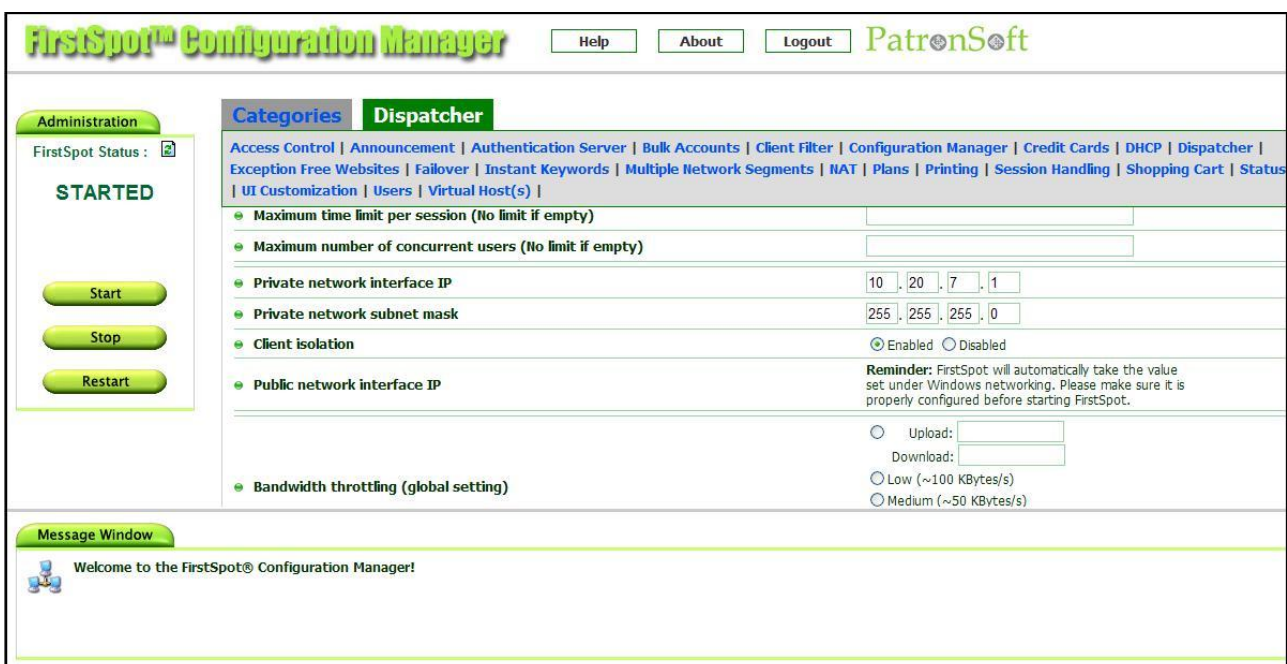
FirstSpot™ Configuration Manager

Help | About | Logout

PatronSoft

Administration

FirstSpot Status :

STARTED

Start

Stop

Restart

Categories | Dispatcher

Access Control | Announcement | Authentication Server | Bulk Accounts | Client Filter | Configuration Manager | Credit Cards | DHCP | Dispatcher | Exception Free Websites | Failover | Instant Keywords | Multiple Network Segments | NAT | Plans | Printing | Session Handling | Shopping Cart | Status | UI Customization | Users | Virtual Host(s) |

Maximum time limit per session (No limit if empty)

Maximum number of concurrent users (No limit if empty)

Private network interface IP — 10 . 20 . 7 . 1

Private network subnet mask — 255 . 255 . 255 . 0

Client isolation — Enabled Disabled

Public network interface IP — Reminder: FirstSpot will automatically take the value set under Windows networking. Please make sure it is properly configured before starting FirstSpot.

Bandwidth throttling (global setting) — Upload: Download: Low (~100 KBytes/s) Medium (~50 KBytes/s)

Message Window

Welcome to the FirstSpot® Configuration Manager!